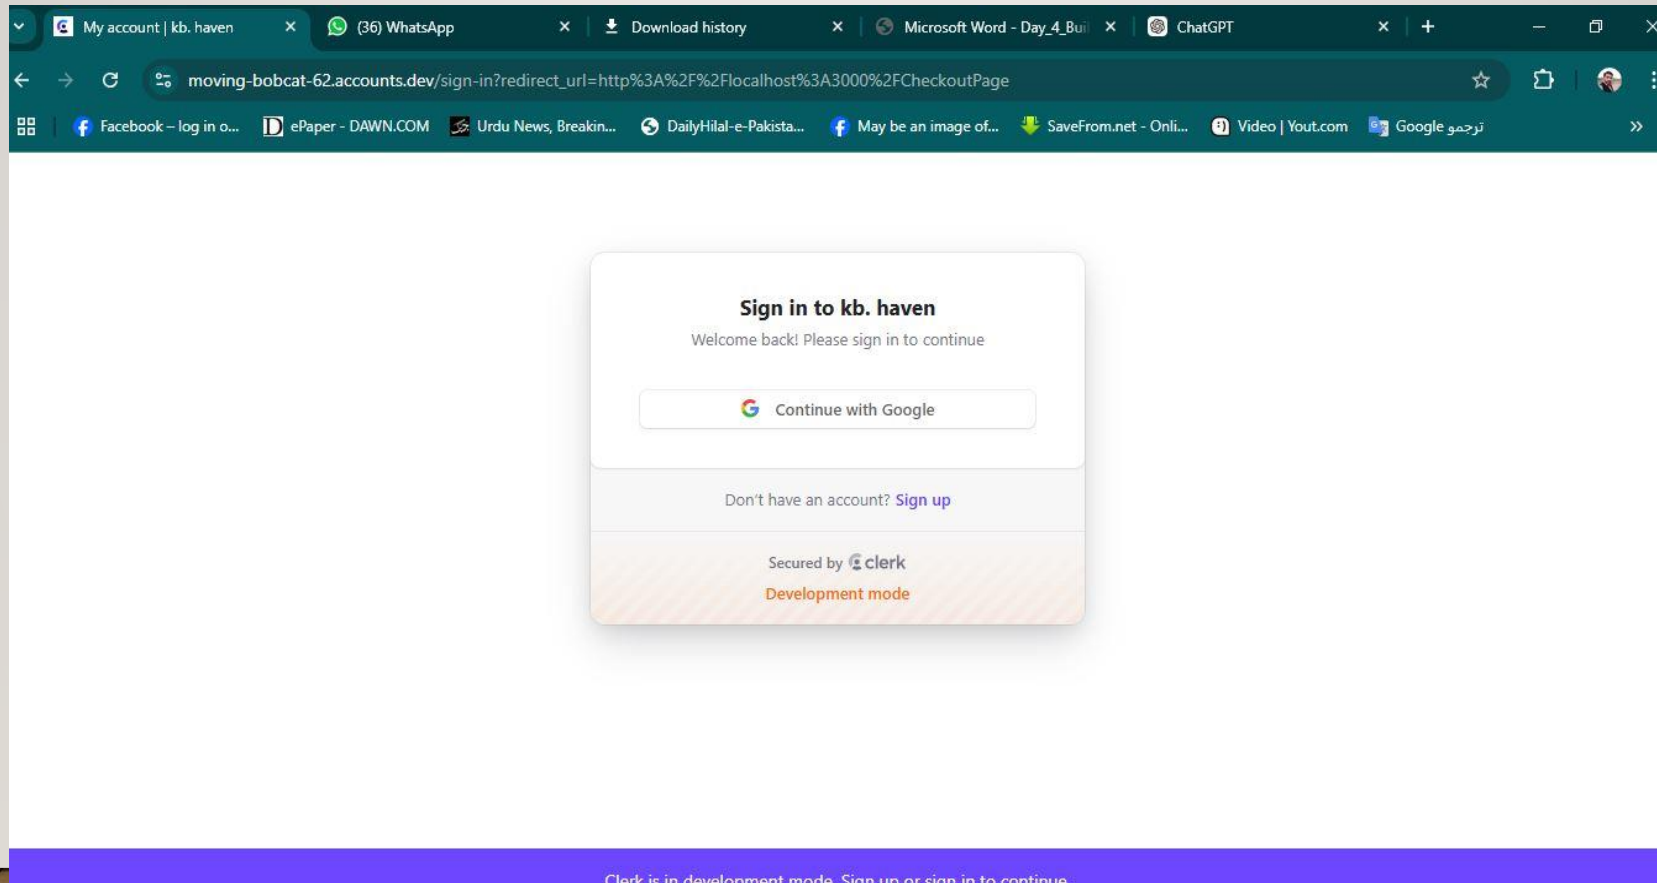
My account | kb. haven ×
(36) WhatsApp ×
Download history ×
Microsoft Word - Day_4_Bui ×
ChatGPT ×
+

moving-bobcat-62.accounts.dev/sign-in?redirect_url=http%3A%2F%2Flocalhost%3A3000%2FCheckoutPage

Facebook – log in o... ePaper - DAWN.COM Urdu News, Breakin... DailyHilal-e-Pakista... May be an image of... SaveFrom.net - Onli... Video | Yout.com Google ترجمہ »

Sign in to kb. haven
Welcome back! Please sign in to continue

Continue with Google

Don't have an account? Sign up

Secured by clerk
Development mode

Clerk is in development mode. Sign up or sign in to continue.